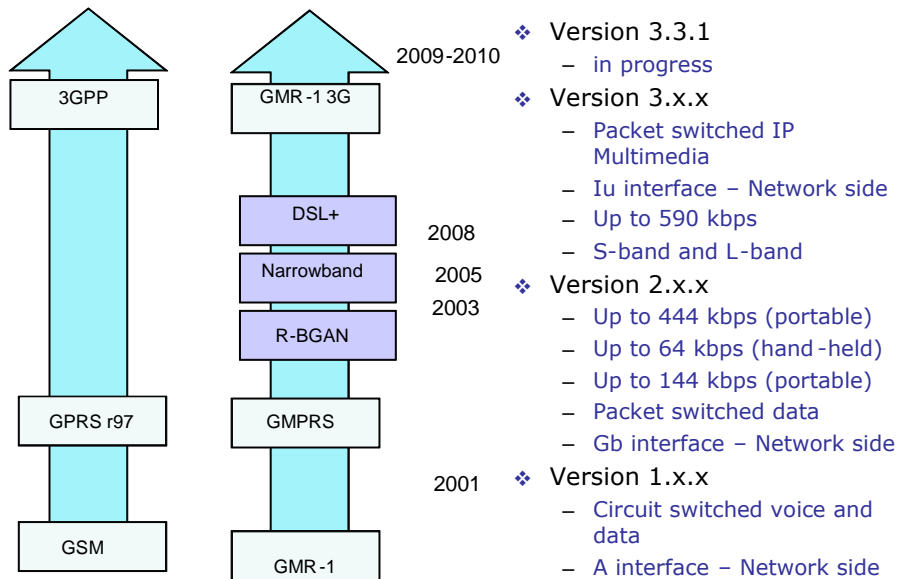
3GPP

GPRS r97

GSM

GMR-1 3G

DSL+

Narrowband

R-BGAN

GMPRS

GMR-1

2009-2010

2008

2005

2003

2001

❖ Version 3.3.1
– in progress

❖ Version 3.x.x
– Packet switched IP Multimedia
– Iu interface – Network side
– Up to 590 kbps
– S-band and L-band

❖ Version 2.x.x
– Up to 444 kbps (portable)
– Up to 64 kbps (hand-held)
– Up to 144 kbps (portable)
– Packet switched data
– Gb interface – Network side

❖ Version 1.x.x
– Circuit switched voice and data
– A interface – Network side